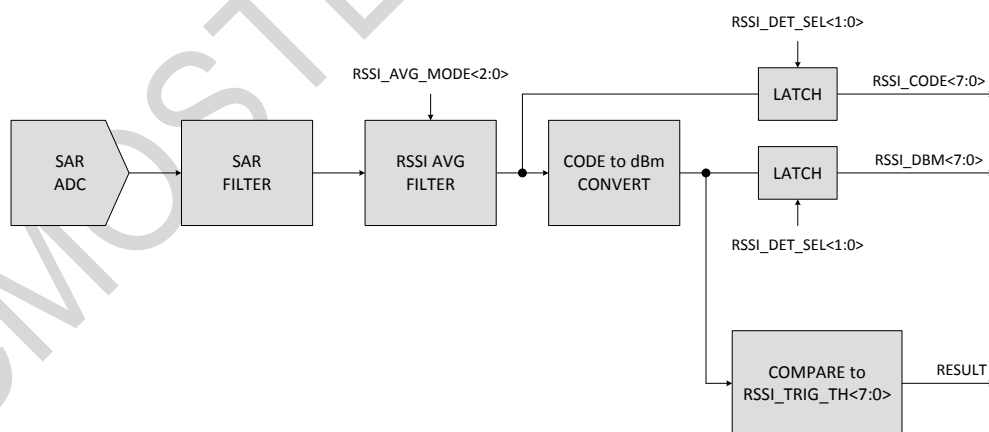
RSSI_DET_SEL<1:0>

RSSI_AVG_MODE<2:0>

LATCH

RSSI_CODE<7:0>

SAR ADC

SAR FILTER

RSSI AVG FILTER

CODE to dBm CONVERT

LATCH

RSSI_DBM<7:0>

RSSI_DET_SEL<1:0>

COMPARE to RSSI_TRIG_TH<7:0>

RESULT

CMOSTE